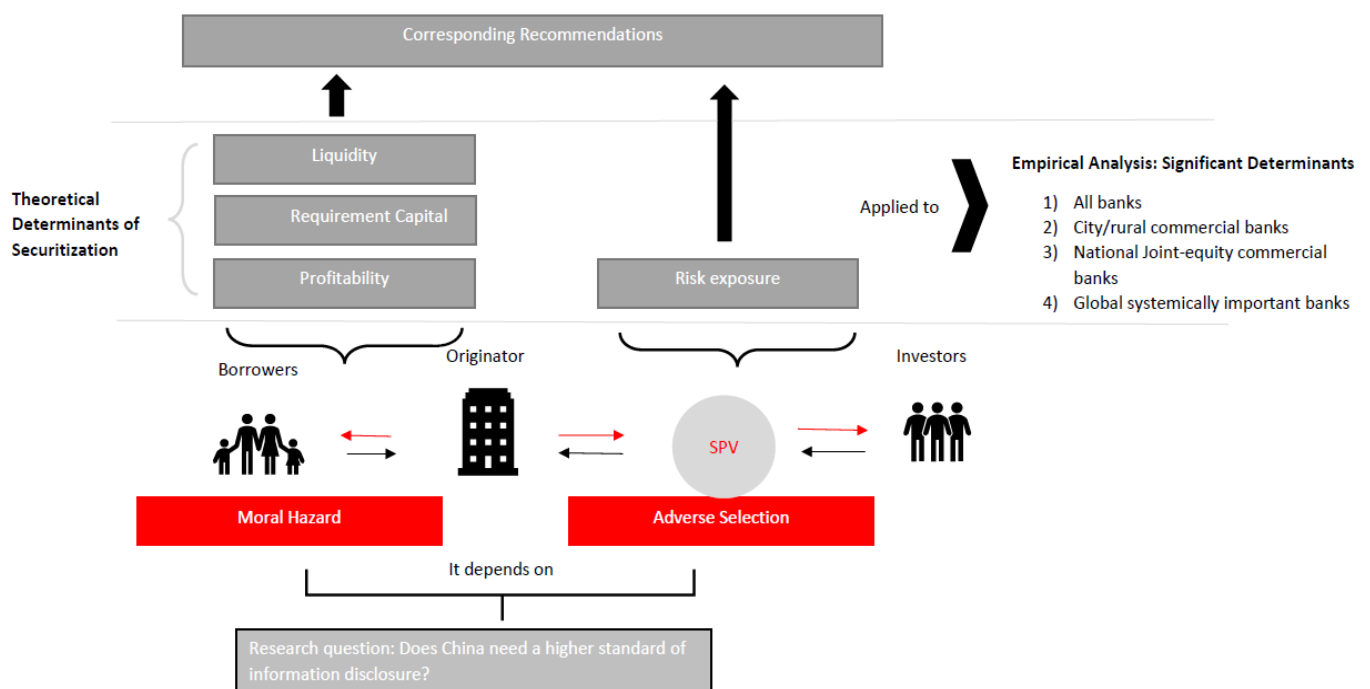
Corresponding Recommendations

Theoretical Determinants of Securitization

Liquidity

Requirement Capital

Profitability

Risk exposure

Applied to

Empirical Analysis: Significant Determinants

1) All banks
2) City/rural commercial banks
3) National Joint-equity commercial banks
4) Global systemically important banks

Borrowers

Originator

Investors

SPV

Moral Hazard

Adverse Selection

It depends on

Research question: Does China need a higher standard of information disclosure?